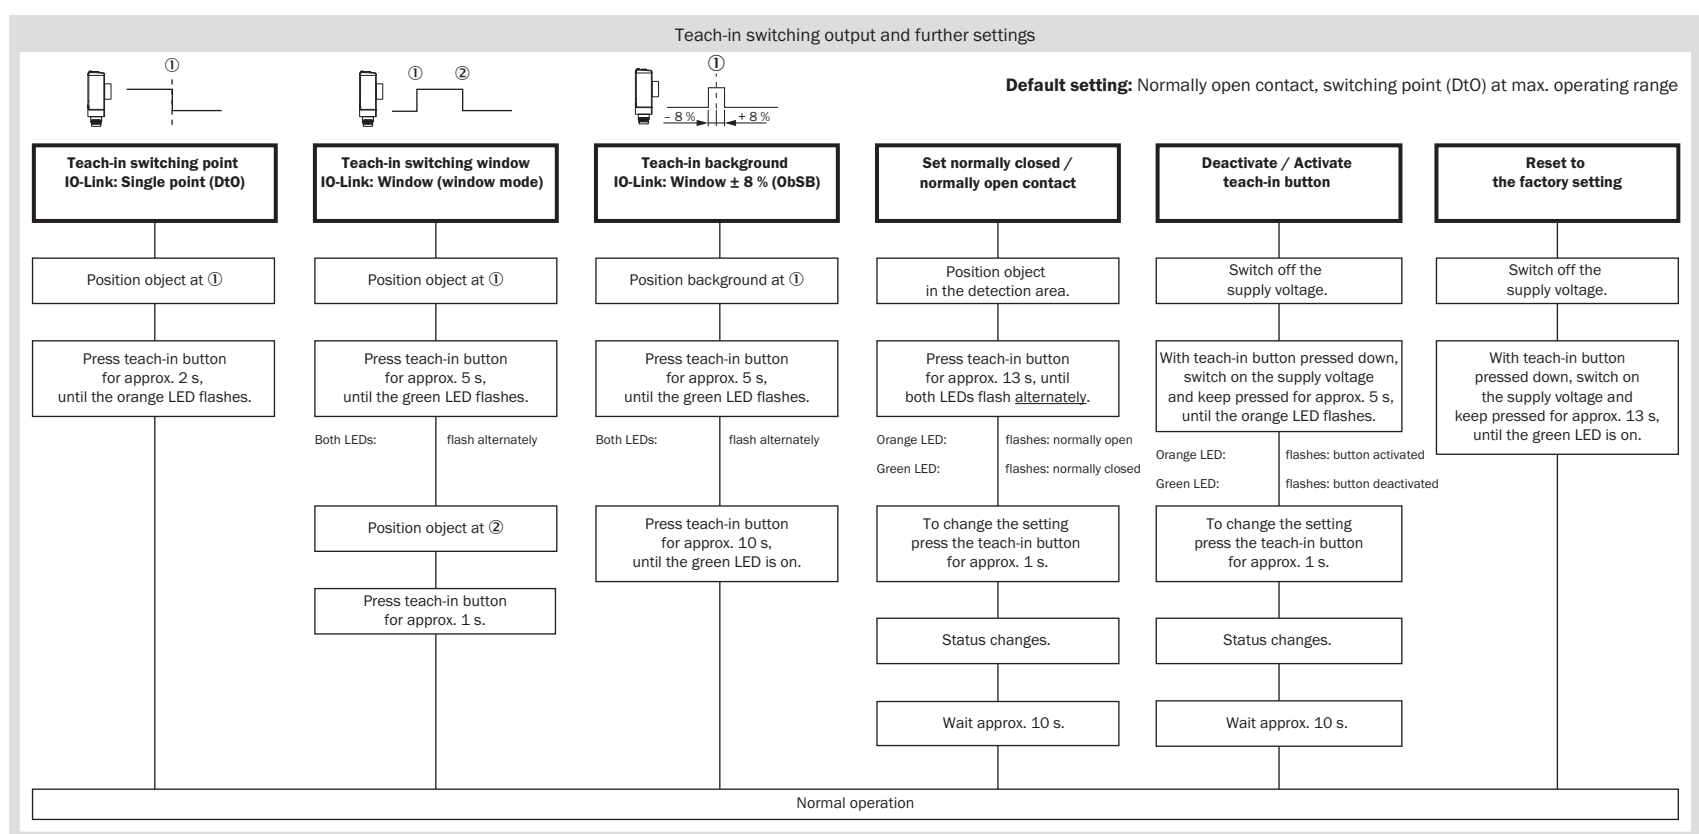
Teach-in switching output and further settings

①

① ②

①

– 8 % + 8 %

**Default setting:** Normally open contact, switching point (DtO) at max. operating range

**Teach-in switching point IO-Link: Single point (DtO)**

Position object at ①

Press teach-in button for approx. 2 s, until the orange LED flashes.

**Teach-in switching window IO-Link: Window (window mode)**

Position object at ①

Press teach-in button for approx. 5 s, until the green LED flashes.

Both LEDs: flash alternately

Position object at ②

Press teach-in button for approx. 1 s.

**Teach-in background IO-Link: Window ± 8 % (ObSB)**

Position background at ①

Press teach-in button for approx. 5 s, until the green LED flashes.

Both LEDs: flash alternately

Press teach-in button for approx. 10 s, until the green LED is on.

**Set normally closed / normally open contact**

Position object in the detection area.

Press teach-in button for approx. 13 s, until both LEDs flash alternately.

Orange LED: flashes: normally open

Green LED: flashes: normally closed

To change the setting press the teach-in button for approx. 1 s.

Status changes.

Wait approx. 10 s.

**Deactivate / Activate teach-in button**

Switch off the supply voltage.

With teach-in button pressed down, switch on the supply voltage and keep pressed for approx. 5 s, until the orange LED flashes.

Orange LED: flashes: button activated

Green LED: flashes: button deactivated

To change the setting press the teach-in button for approx. 1 s.

Status changes.

Wait approx. 10 s.

**Reset to the factory setting**

Switch off the supply voltage.

With teach-in button pressed down, switch on the supply voltage and keep pressed for approx. 13 s, until the green LED is on.

Normal operation